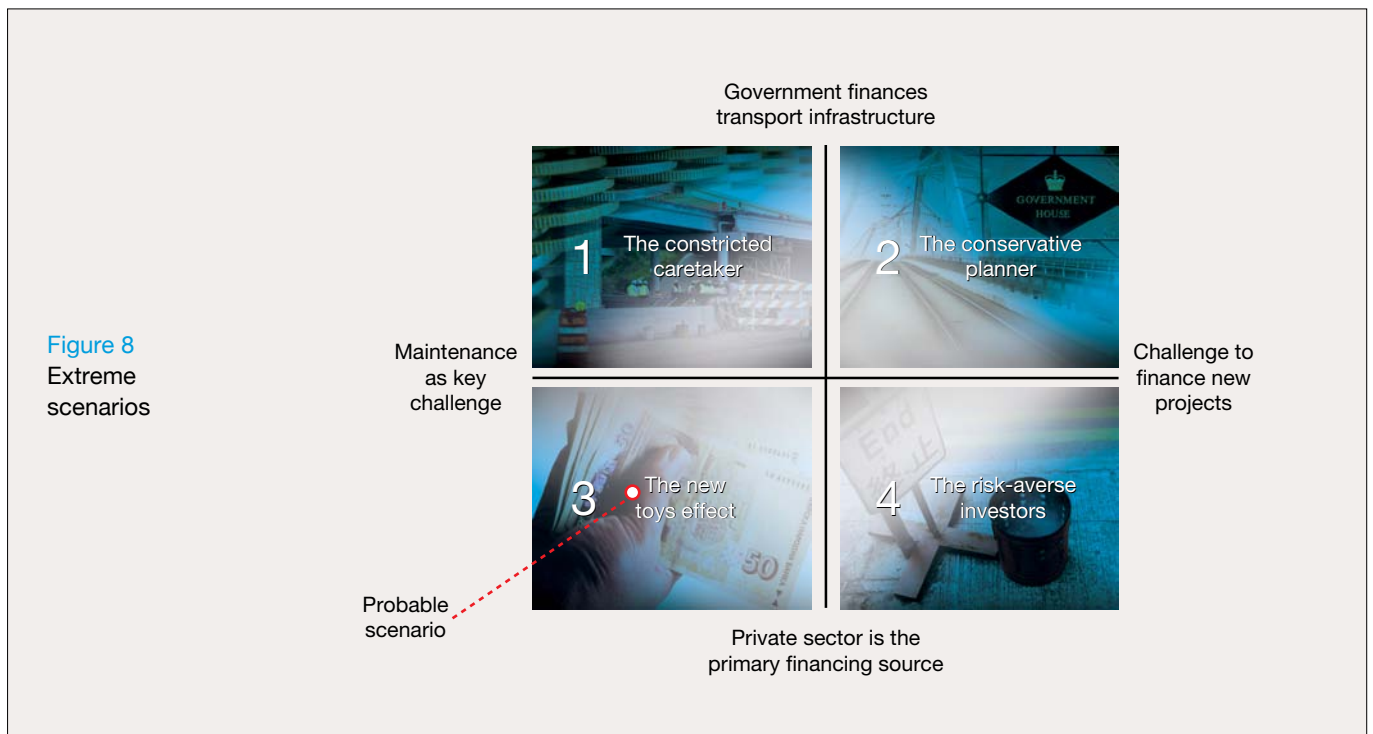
Figure 8
Extreme scenarios

Government finances transport infrastructure

1 The constricted caretaker

2 The conservative planner

GOVERNMENT HOUSE

Maintenance as key challenge

Challenge to finance new projects

3 The new toys effect

4 The risk-averse investors

End

50

Probable scenario

Private sector is the primary financing source